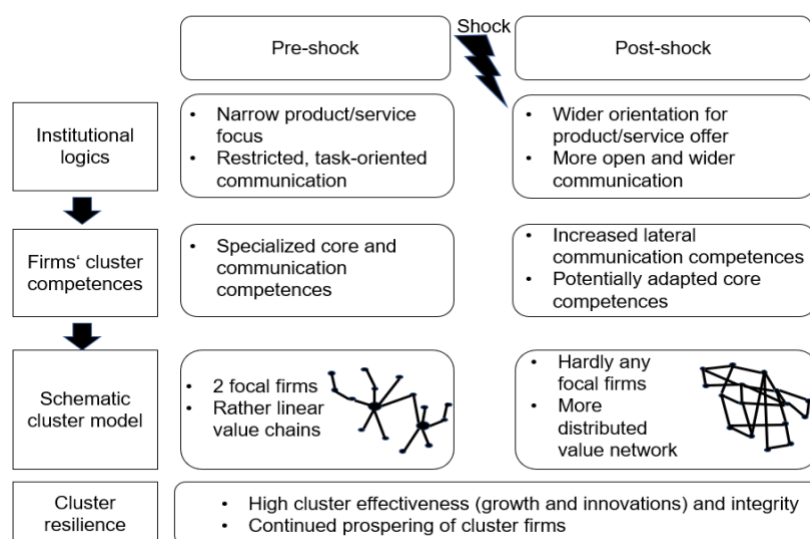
Shock

Pre-shock

Post-shock

Institutional logics

- Narrow product/service focus
- Restricted, task-oriented communication

- Wider orientation for product/service offer
- More open and wider communication

Firms‘ cluster competences

- Specialized core and communication competences

- Increased lateral communication competences
- Potentially adapted core competences

Schematic cluster model

- 2 focal firms
- Rather linear value chains

- Hardly any focal firms
- More distributed value network

Cluster resilience

- High cluster effectiveness (growth and innovations) and integrity
- Continued prospering of cluster firms